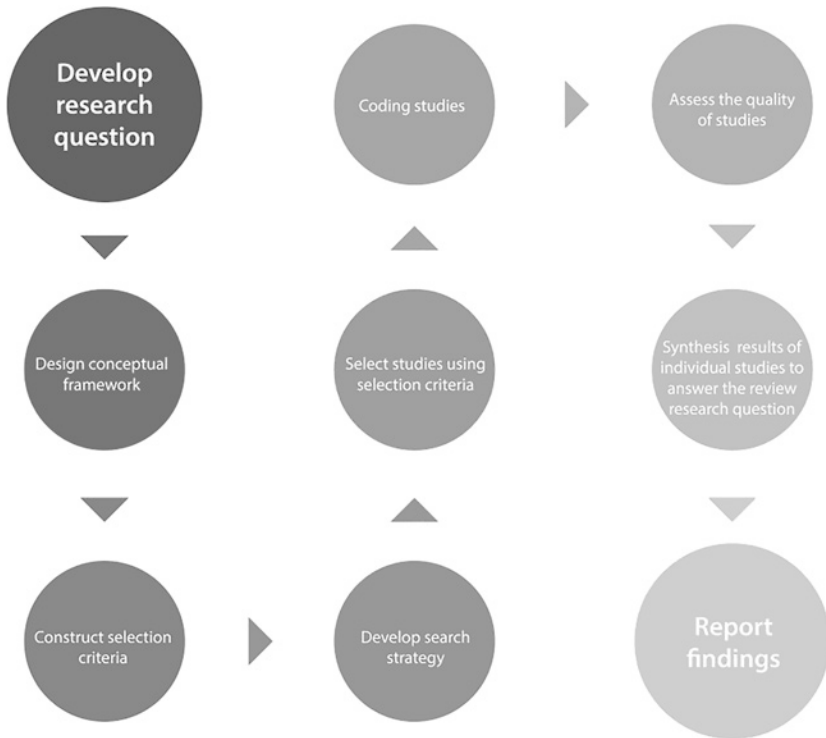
Develop research question

Design conceptual framework

Construct selection criteria

Develop search strategy

Select studies using selection criteria

Coding studies

Assess the quality of studies

Synthesis results of individual studies to answer the review research question

Report findings